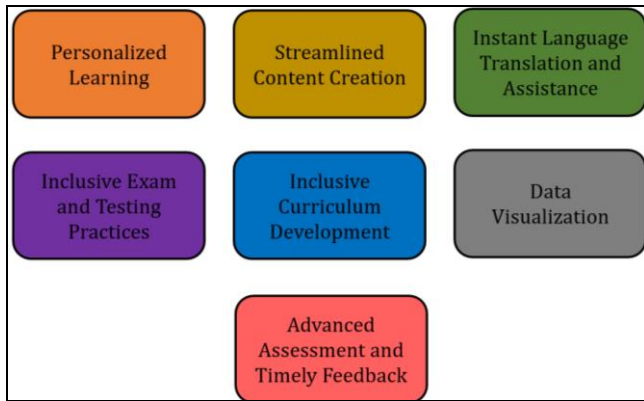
Personalized Learning

Streamlined Content Creation

Instant Language Translation and Assistance

Inclusive Exam and Testing Practices

Inclusive Curriculum Development

Data Visualization

Advanced Assessment and Timely Feedback